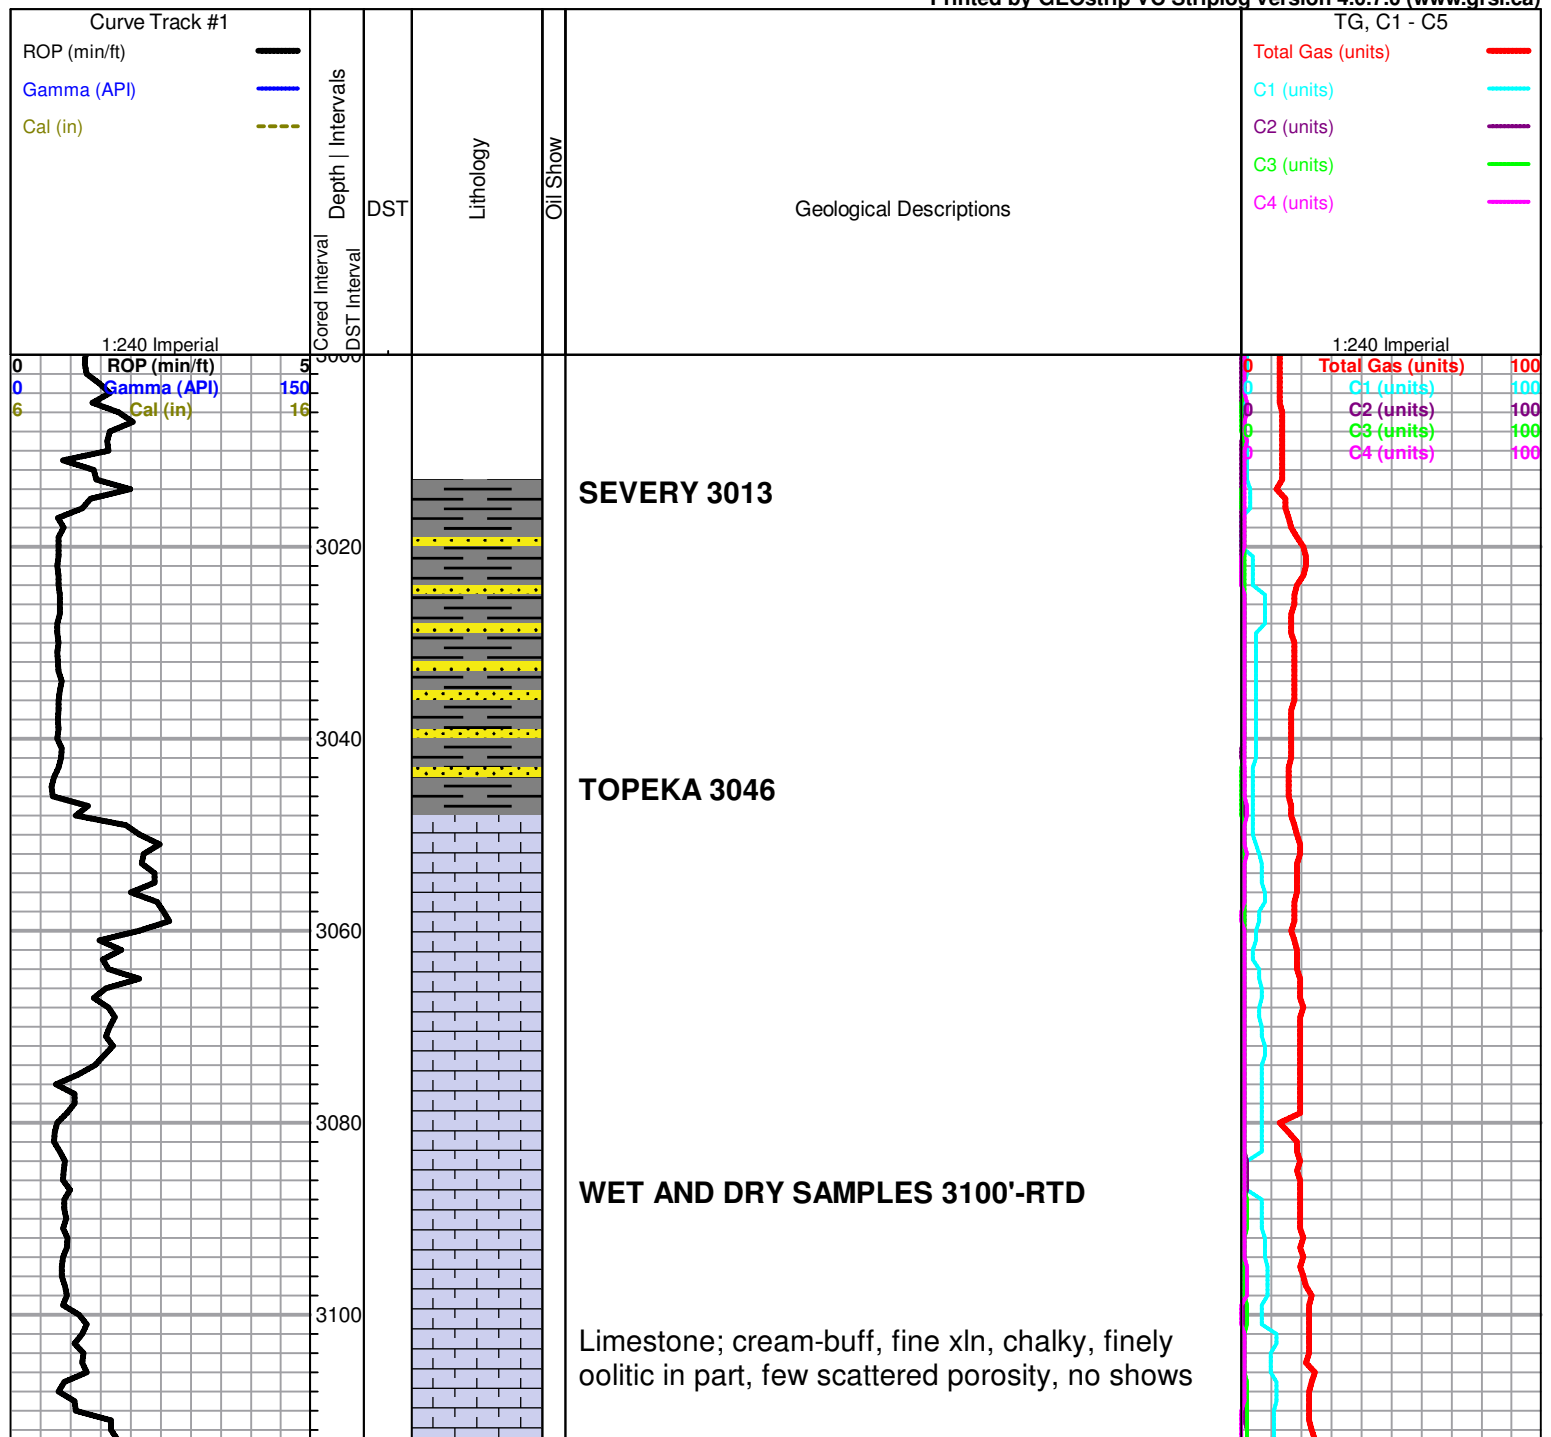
Printed by GEOstrip VC Striplog version 4.0.7.0 (www.grsi.ca)

Curve Track #1
ROP (min/ft)
Gamma (API)
Cal (in)

Depth | Intervals
Cored Interval
DST Interval
DST
Lithology
Oil Show
Geological Descriptions

TG, C1 - C5
Total Gas (units)
C1 (units)
C2 (units)
C3 (units)
C4 (units)

1:240 Imperial
1:240 Imperial

0 ROP (min/ft) 5
0 Gamma (API) 150
6 Cal (in) 16

0 Total Gas (units) 100
0 C1 (units) 100
0 C2 (units) 100
0 C3 (units) 100
0 C4 (units) 100

3000
3020
3040
3060
3080
3100

SEVERY 3013

TOPEKA 3046

WET AND DRY SAMPLES 3100'-RTD

Limestone; cream-buff, fine xln, chalky, finely oolitic in part, few scattered porosity, no shows